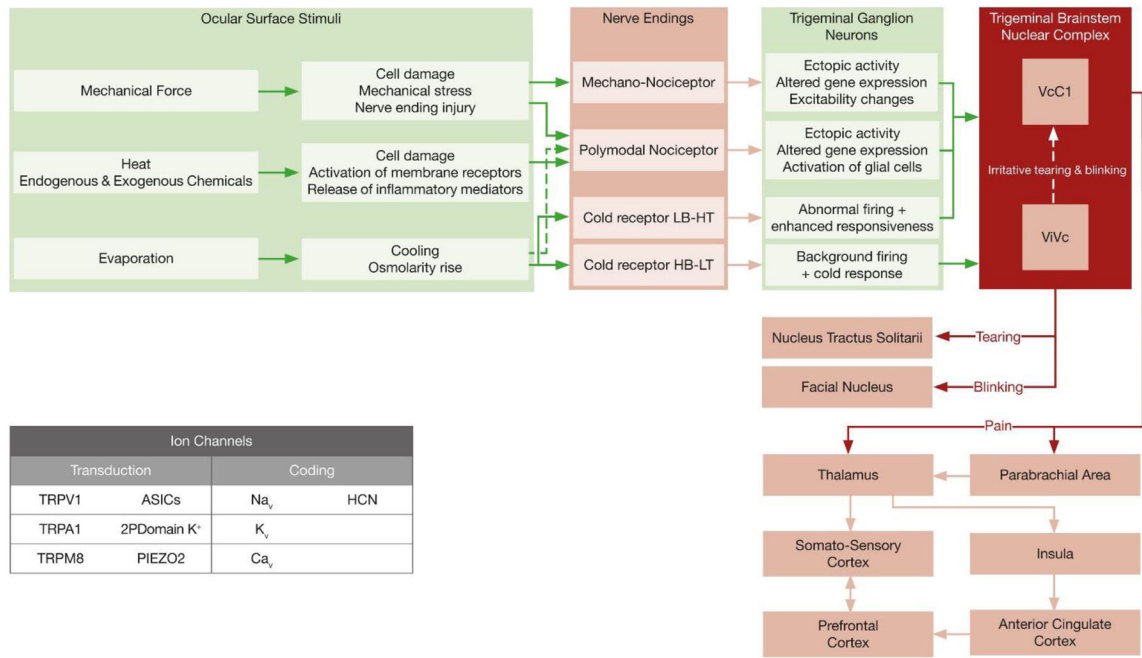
Ocular Surface Stimuli

Mechanical Force

Cell damage
Mechanical stress
Nerve ending injury

Heat
Endogenous & Exogenous Chemicals

Cell damage
Activation of membrane receptors
Release of inflammatory mediators

Evaporation

Cooling
Osmolarity rise

Nerve Endings

Mechano-Nociceptor

Polymodal Nociceptor

Cold receptor LB-HT

Cold receptor HB-LT

Trigeminal Ganglion Neurons

Ectopic activity
Altered gene expression
Excitability changes

Ectopic activity
Altered gene expression
Activation of glial cells

Abnormal firing + enhanced responsiveness

Background firing + cold response

Trigeminal Brainstem Nuclear Complex

VcC1

Irritative tearing & blinking

ViVc

Nucleus Tractus Solitarii

Tearing

Facial Nucleus

Blinking

Pain

Thalamus

Parabrachial Area

Somato-Sensory Cortex

Insula

Prefrontal Cortex

Anterior Cingulate Cortex

| Ion Channels | | | |
|---|---|---|---|
| Transduction | | Coding | |
| TRPV1 | ASICs | $Na_v$ | HCN |
| TRPA1 | 2PDomain $K^+$ | $K_v$ | |
| TRPM8 | PIEZO2 | $Ca_v$ | |